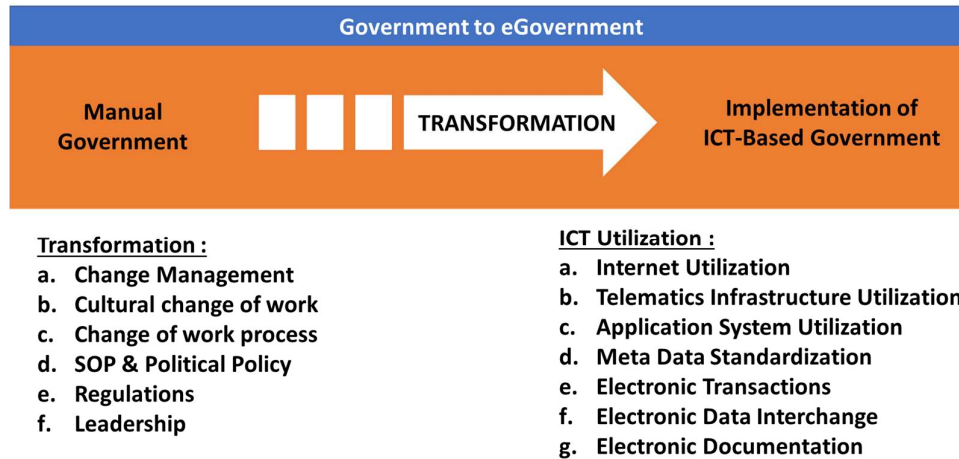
Government to eGovernment

Manual Government

TRANSFORMATION

Implementation of ICT-Based Government

Transformation :
a. Change Management
b. Cultural change of work
c. Change of work process
d. SOP & Political Policy
e. Regulations
f. Leadership

ICT Utilization :
a. Internet Utilization
b. Telematics Infrastructure Utilization
c. Application System Utilization
d. Meta Data Standardization
e. Electronic Transactions
f. Electronic Data Interchange
g. Electronic Documentation